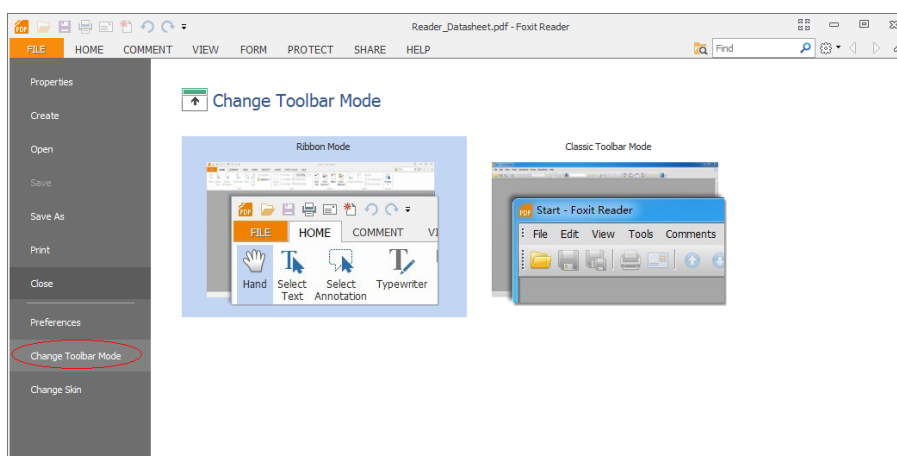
Reader_Datasheet.pdf - Foxit Reader

FILE HOME COMMENT VIEW FORM PROTECT SHARE HELP

Find

Properties

Create

Open

Save

Save As

Print

Close

Preferences

Change Toolbar Mode

Change Skin

Change Toolbar Mode

Ribbon Mode

FILE HOME COMMENT VI

Hand Select Text Select Annotation Typewriter

Classic Toolbar Mode

Start - Foxit Reader

File Edit View Tools Comments